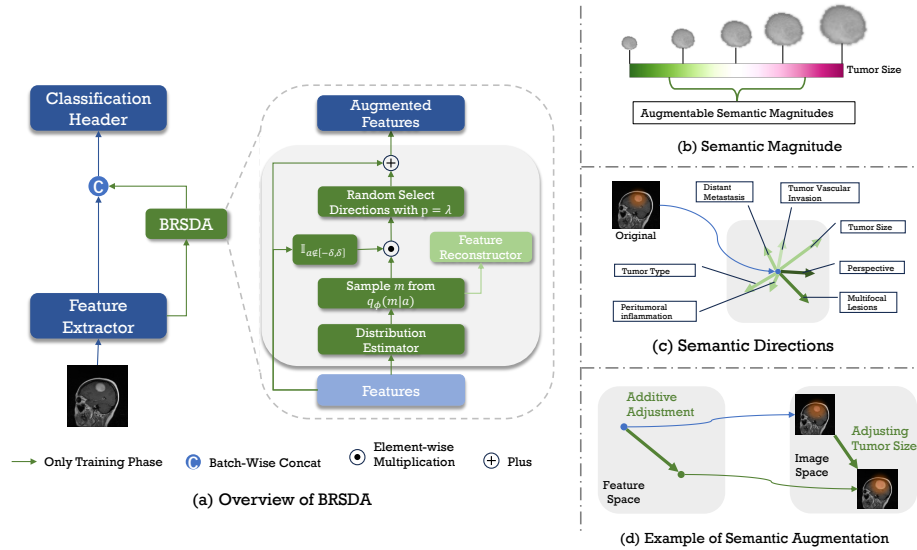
Classification Header

Feature Extractor

BRSDA

Augmented Features

Random Select Directions with p = $\lambda$

$\mathbb{I}_{a\notin[-\delta,\delta]}$

Feature Reconstructor

Sample $m$ from $q_\phi(m|a)$

Distribution Estimator

Features

Only Training Phase

Batch-Wise Concat

Element-wise Multiplication

Plus

(a) Overview of BRSDA

Tumor Size

Augmentable Semantic Magnitudes

(b) Semantic Magnitude

Original

Distant Metastasis

Tumor Vascular Invasion

Tumor Size

Tumor Type

Perspective

Peritumoral inflammation

Multifocal Lesions

(c) Semantic Directions

Additive Adjustment

Adjusting Tumor Size

Image Space

Feature Space

(d) Example of Semantic Augmentation